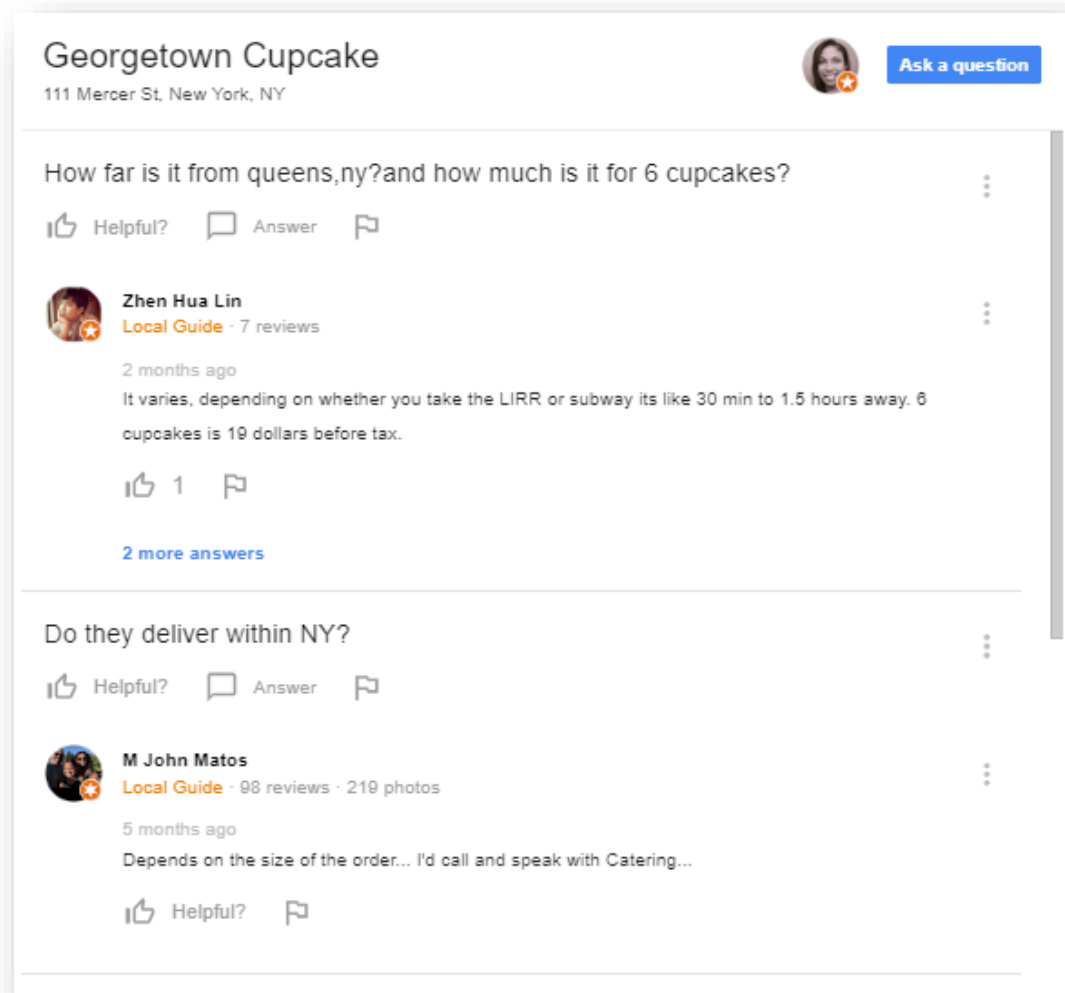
Georgetown Cupcake
111 Mercer St, New York, NY

Ask a question

How far is it from queens,ny?and how much is it for 6 cupcakes?

Helpful? Answer

Zhen Hua Lin
Local Guide · 7 reviews

2 months ago
It varies, depending on whether you take the LIRR or subway its like 30 min to 1.5 hours away. 6 cupcakes is 19 dollars before tax.

1

2 more answers

Do they deliver within NY?

Helpful? Answer

M John Matos
Local Guide · 98 reviews · 219 photos

5 months ago
Depends on the size of the order... I'd call and speak with Catering...

Helpful?